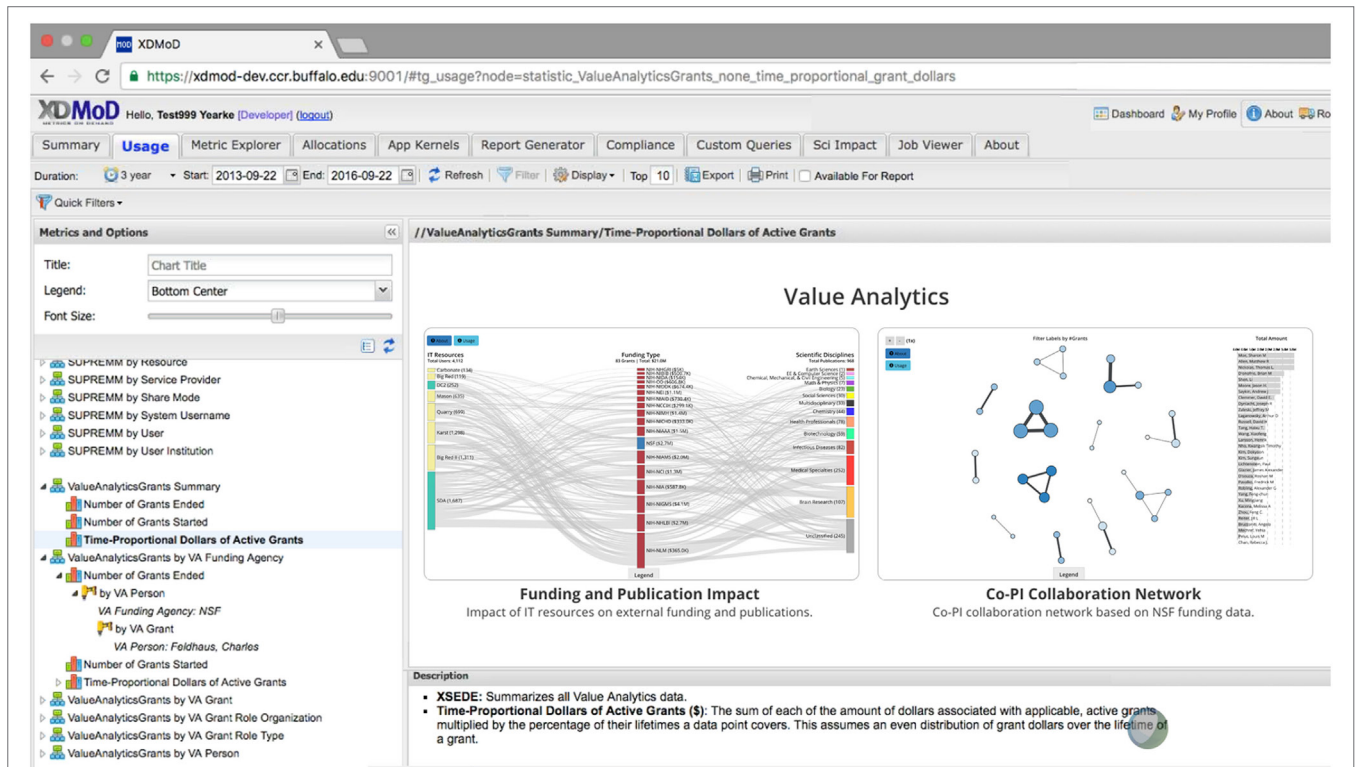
XDMoD

https://xdmod-dev.ccr.buffalo.edu:9001/#tg_usage?node=statistic_ValueAnalyticsGrants_none_time_proportional_grant_dollars

XDMoD Hello, Test999 Yearke [Developer] (logout)

Dashboard My Profile About Ro

Summary Usage Metric Explorer Allocations App Kernels Report Generator Compliance Custom Queries Sci Impact Job Viewer About

Duration: 3 year Start: 2013-09-22 End: 2016-09-22 Refresh Filter Display Top 10 Export Print Available For Report

Quick Filters

Metrics and Options

Title: Chart Title
Legend: Bottom Center
Font Size:

SUPREMM by Resource
SUPREMM by Service Provider
SUPREMM by Share Mode
SUPREMM by System Username
SUPREMM by User
SUPREMM by User Institution

ValueAnalyticsGrants Summary
Number of Grants Ended
Number of Grants Started
Time-Proportional Dollars of Active Grants
ValueAnalyticsGrants by VA Funding Agency
Number of Grants Ended
by VA Person
VA Funding Agency: NSF
by VA Grant
VA Person: Foldhaus, Charles
Number of Grants Started
Time-Proportional Dollars of Active Grants
ValueAnalyticsGrants by VA Grant
ValueAnalyticsGrants by VA Grant Role Organization
ValueAnalyticsGrants by VA Grant Role Type
ValueAnalyticsGrants by VA Person

//ValueAnalyticsGrants Summary/Time-Proportional Dollars of Active Grants

Value Analytics

IT Resources
Funding Type
Scientific Disciplines
Legend

Filter Labels by #Grants
Total Amount
Legend

Funding and Publication Impact
Impact of IT resources on external funding and publications.

Co-PI Collaboration Network
Co-PI collaboration network based on NSF funding data.

Description

• XSEDE: Summarizes all Value Analytics data.
• Time-Proportional Dollars of Active Grants ($): The sum of each of the amount of dollars associated with applicable, active grants multiplied by the percentage of their lifetimes a data point covers. This assumes an even distribution of grant dollars over the lifetime of a grant.